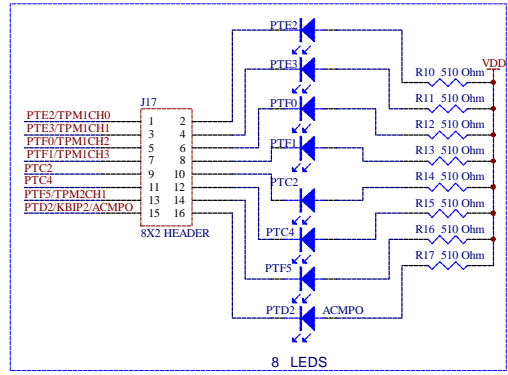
PTE2

PTE3

PTF0

PTF1

PTC2

PTC4

PTF5

PTD2

ACMPO

VDD

R10 510 Ohm

R11 510 Ohm

R12 510 Ohm

R13 510 Ohm

R14 510 Ohm

R15 510 Ohm

R16 510 Ohm

R17 510 Ohm

J17

PTE2/TPM1CH0

PTE3/TPM1CH1

PTF0/TPM1CH2

PTF1/TPM1CH3

PTC2

PTC4

PTF5/TPM2CH1

PTD2/KBIP2/ACMPO

1 2

3 4

5 6

7 8

9 10

11 12

13 14

15 16

8X2 HEADER

8 LEDS